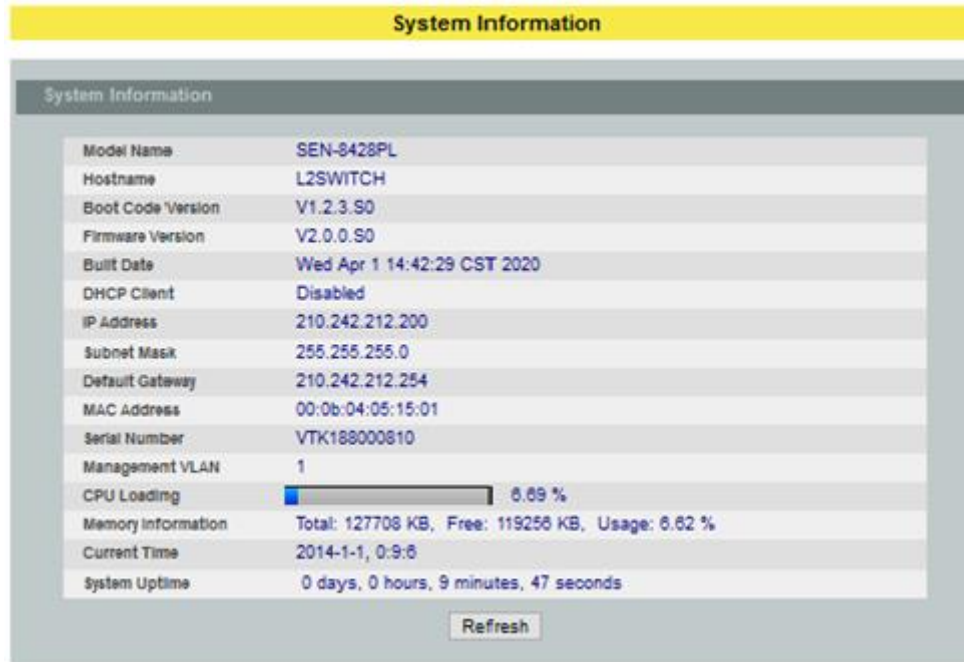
System Information

System Information

| Model Name | SEN-8428PL |
|---|---|
| Hostname | L2SWITCH |
| Boot Code Version | V1.2.3.S0 |
| Firmware Version | V2.0.0.S0 |
| Built Date | Wed Apr 1 14:42:29 CST 2020 |
| DHCP Client | Disabled |
| IP Address | 210.242.212.200 |
| Subnet Mask | 255.255.255.0 |
| Default Gateway | 210.242.212.254 |
| MAC Address | 00:0b:04:05:15:01 |
| Serial Number | VTK188000810 |
| Management VLAN | 1 |
| CPU Loading | 6.69 % |
| Memory Information | Total: 127708 KB, Free: 119256 KB, Usage: 6.62 % |
| Current Time | 2014-1-1, 0:9:6 |
| System Uptime | 0 days, 0 hours, 9 minutes, 47 seconds |

Refresh